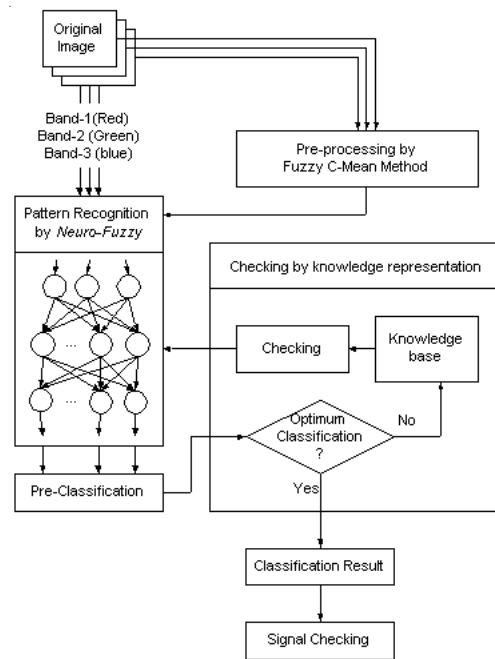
Original Image

Band-1(Red)
Band-2 (Green)
Band-3 (blue)

Pre-processing by Fuzzy C-Mean Method

Pattern Recognition by *Neuro-Fuzzy*

...

...

Checking by knowledge representation

Checking

Knowledge base

Optimum Classification ?

No

Yes

Pre-Classification

Classification Result

Signal Checking